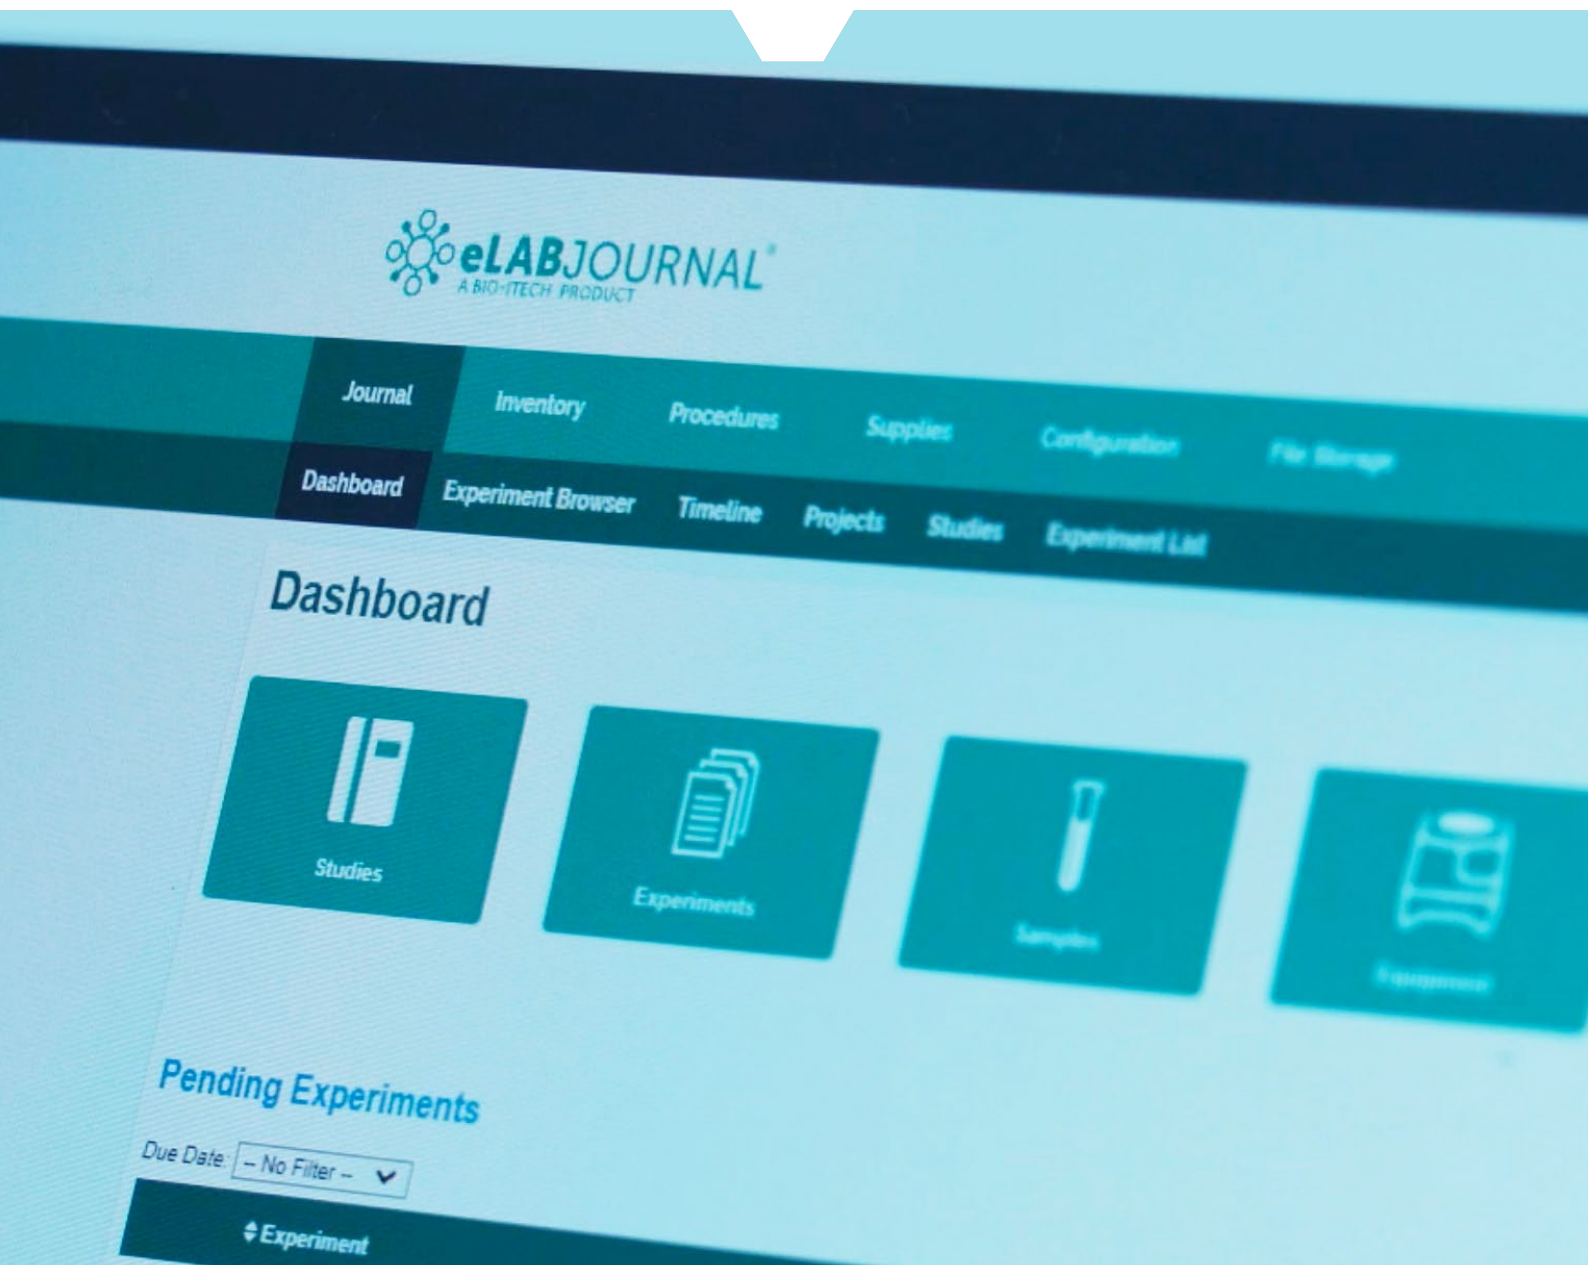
eLABJOURNAL®
A BIO-ITECH PRODUCT

Journal Inventory Procedures Supplies Configuration File Storage

Dashboard Experiment Browser Timeline Projects Studies Experiment List

Dashboard

Studies

Experiments

Samples

Equipment

Pending Experiments

Due Date: -- No Filter --

Experiment